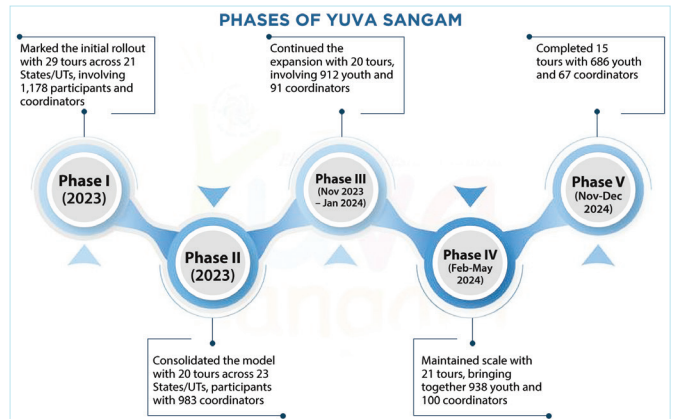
PHASES OF YUVA SANGAM

Marked the initial rollout with 29 tours across 21 States/UTs, involving 1,178 participants and coordinators

Phase I (2023)

Phase II (2023)

Consolidated the model with 20 tours across 23 States/UTs, participants with 983 coordinators

Continued the expansion with 20 tours, involving 912 youth and 91 coordinators

Phase III (Nov 2023 – Jan 2024)

Phase IV (Feb-May 2024)

Maintained scale with 21 tours, bringing together 938 youth and 100 coordinators

Completed 15 tours with 686 youth and 67 coordinators

Phase V (Nov-Dec 2024)